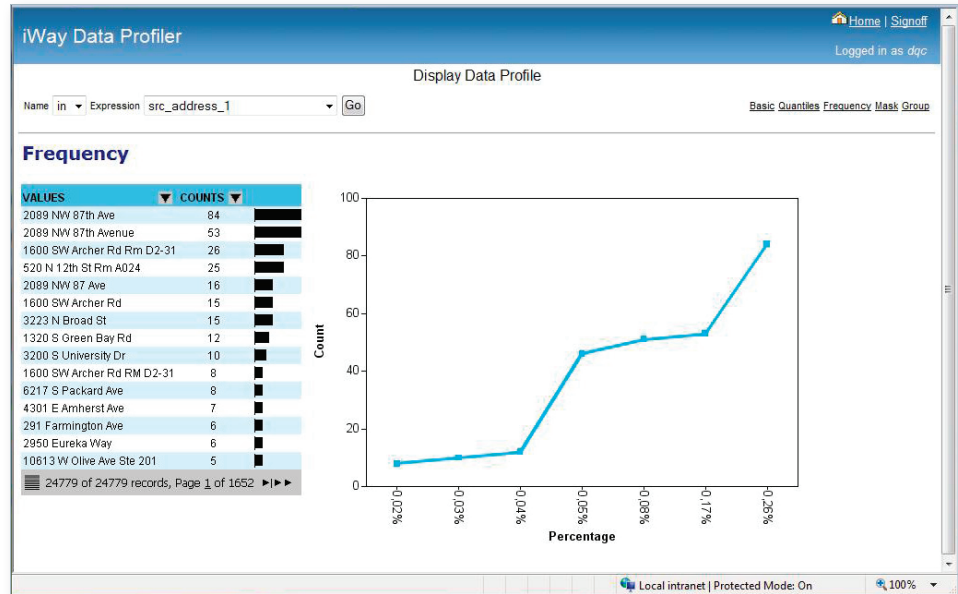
iWay Data Profiler

Home | Signoff

Logged in as dqc

Display Data Profile

Name in Expression src_address_1 Go

Basic Quantiles Frequency Mask Group

Frequency

| VALUES | COUNTS |
|---|---|
| 2089 NW 87th Ave | 84 |
| 2089 NW 87th Avenue | 53 |
| 1600 SW Archer Rd Rm D2-31 | 26 |
| 520 N 12th St Rm A024 | 25 |
| 2089 NW 87 Ave | 16 |
| 1600 SW Archer Rd | 15 |
| 3223 N Broad St | 15 |
| 1320 S Green Bay Rd | 12 |
| 3200 S University Dr | 10 |
| 1600 SW Archer Rd RM D2-31 | 8 |
| 6217 S Packard Ave | 8 |
| 4301 E Amherst Ave | 7 |
| 291 Farmington Ave | 6 |
| 2950 Eureka Way | 6 |
| 10613 W Olive Ave Ste 201 | 5 |

24779 of 24779 records, Page 1 of 1652

100
80
60
40
20
0
Count
0.02%
0.03%
0.04%
0.05%
0.08%
0.17%
0.26%
Percentage

Local intranet | Protected Mode: On
100%